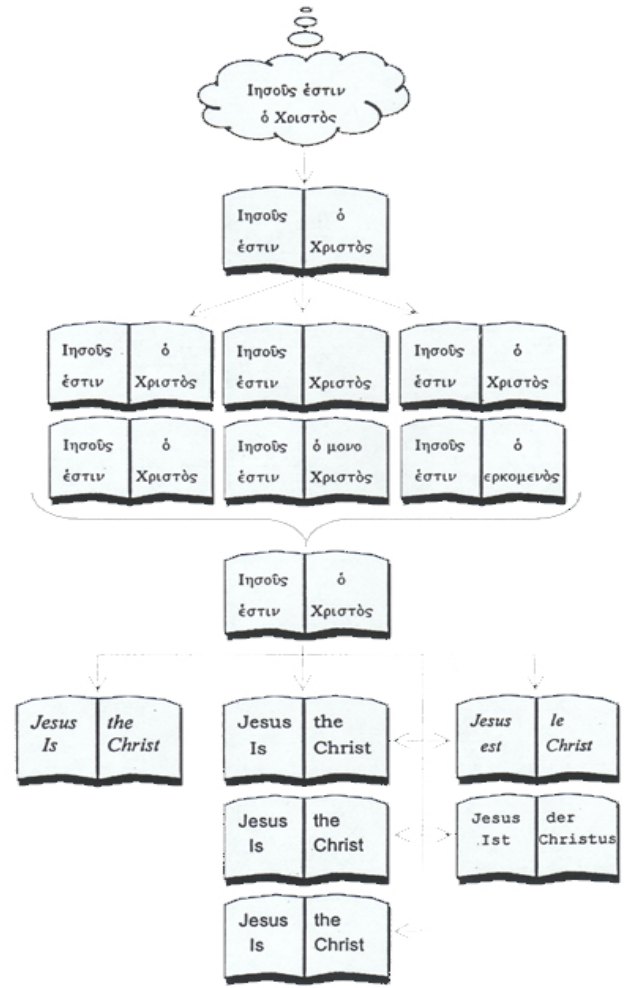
Ιησοῦς ἐστιν ὁ Χοιστὸς

Ιησοῦς ἐστιν ὁ Χριστὸς

Ιησοῦς ἐστιν ὁ Χριστὸς

Ιησοῦς ἐστιν Χριστὸς

Ιησοῦς ἐστιν ὁ Χριστὸς

Ιησοῦς ἐστιν ὁ Χριστὸς

Ιησοῦς ἐστιν ὁ μονο Χριστὸς

Ιησοῦς ἐστιν ὁ ερκομενὸς

Ιησοῦς ἐστιν ὁ Χριστὸς

Jesus Is the Christ

Jesus Is the Christ

Jesus est le Christ

Jesus Is the Christ

Jesus Ist der Christus

Jesus Is the Christ